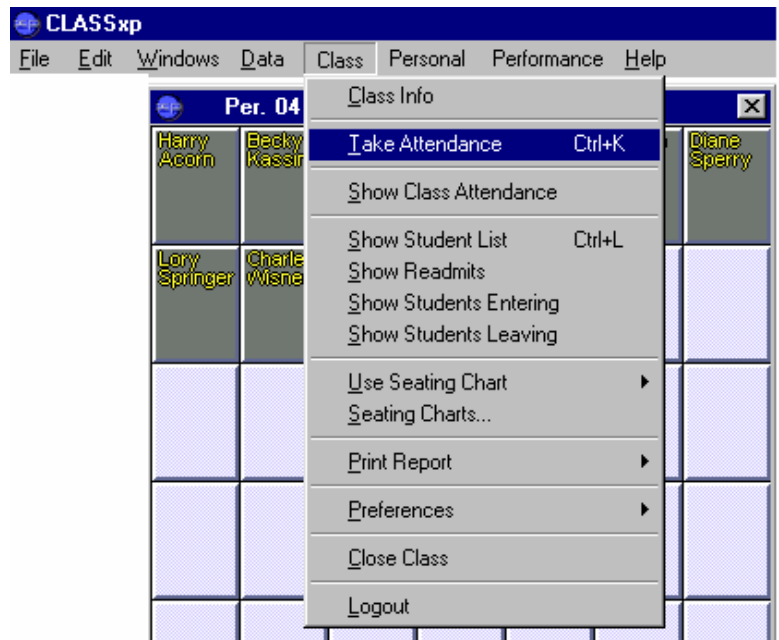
CLASSxp

File Edit Windows Data Class Personal Performance Help

Per. 04

Harry Acorn

Becky Kassin

Diane Sperry

Lory Springer

Charle Wisne

Class Info

Take Attendance Ctrl+K

Show Class Attendance

Show Student List Ctrl+L

Show Readmits

Show Students Entering

Show Students Leaving

Use Seating Chart

Seating Charts...

Print Report

Preferences

Close Class

Logout